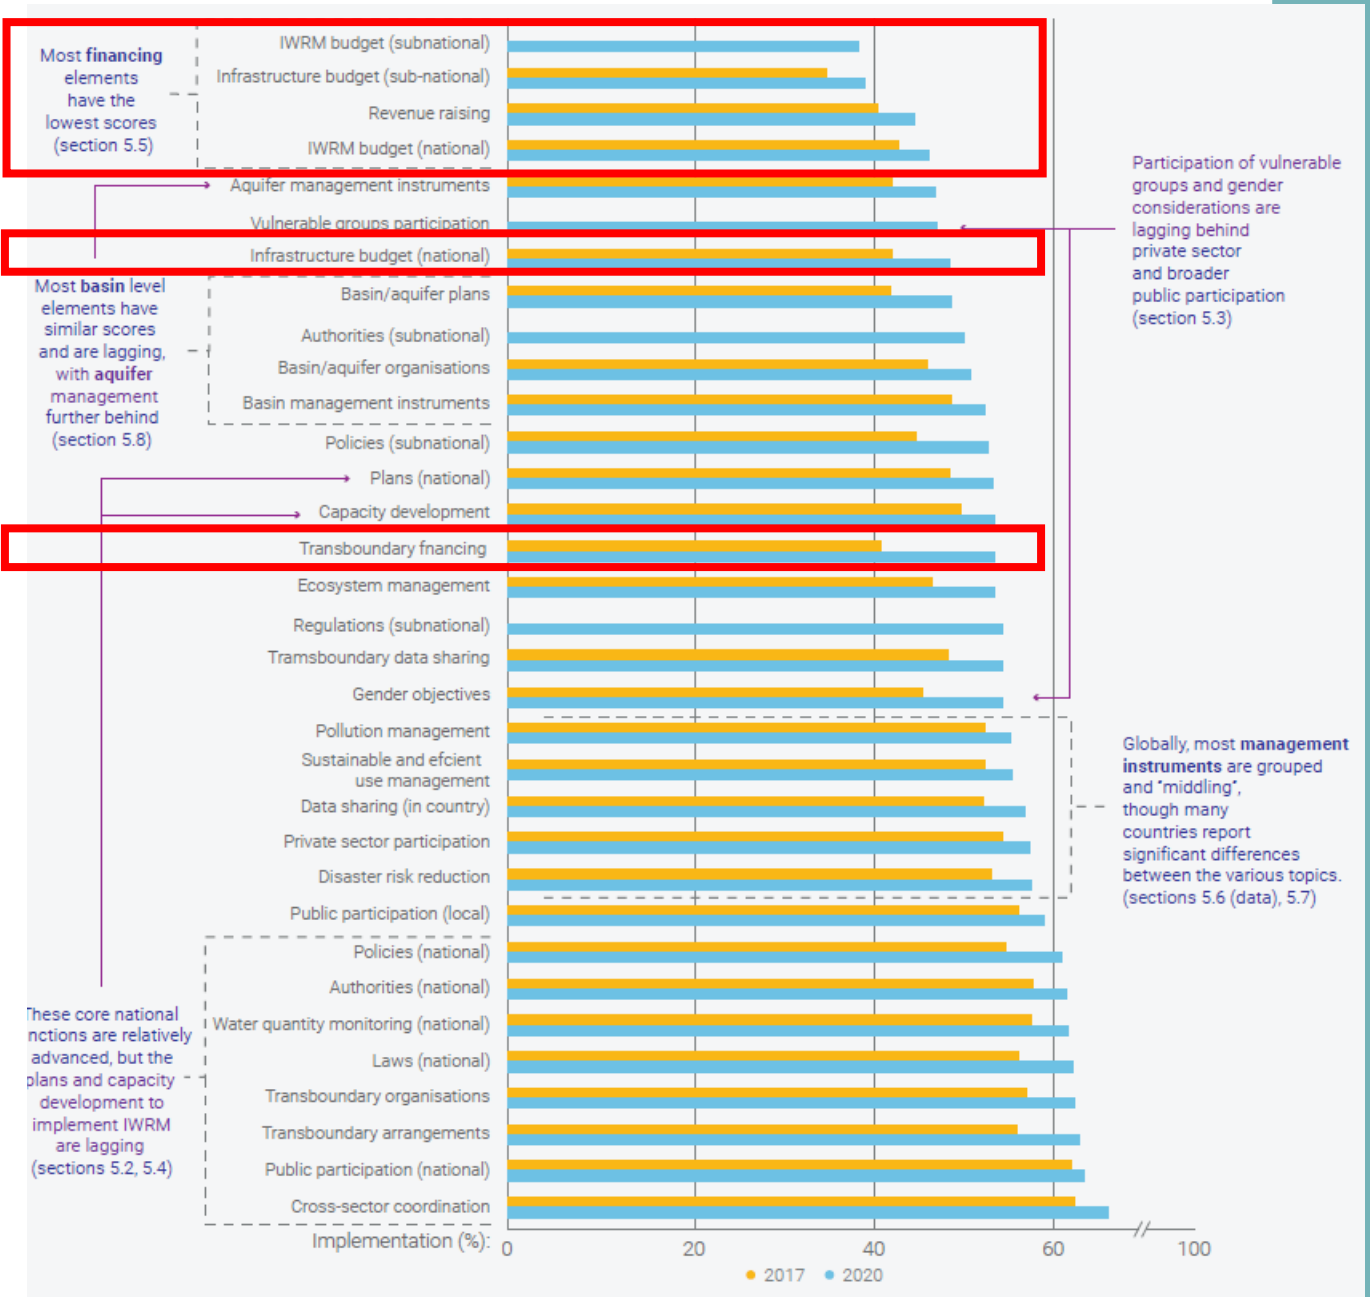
Most **financing** elements have the lowest scores (section 5.5)

IWRM budget (subnational)
Infrastructure budget (sub-national)
Revenue raising
IWRM budget (national)
Aquifer management instruments
Vulnerable groups participation
Infrastructure budget (national)
Basin/aquifer plans
Authorities (subnational)
Basin/aquifer organisations
Basin management instruments
Policies (subnational)
Plans (national)
Capacity development
Transboundary fnancing
Ecosystem management
Regulations (subnational)
Tramsboundary data sharing
Gender objectives
Pollution management
Sustainable and efcient use management
Data sharing (in country)
Private sector participation
Disaster risk reduction
Public participation (local)
Policies (national)
Authorities (national)
Water quantity monitoring (national)
Laws (national)
Transboundary organisations
Transboundary arrangements
Public participation (national)
Cross-sector coordination

Most **basin** level elements have similar scores and are lagging, with **aquifer** management further behind (section 5.8)

hese core national nctions are relatively advanced, but the plans and capacity development to implement IWRM are lagging (sections 5.2, 5.4)

Participation of vulnerable groups and gender considerations are lagging behind private sector and broader public participation (section 5.3)

Globally, most **management instruments** are grouped and "middling", though many countries report significant differences between the various topics. (sections 5.6 (data), 5.7)

Implementation (%): 0 20 40 60 100

2017 2020